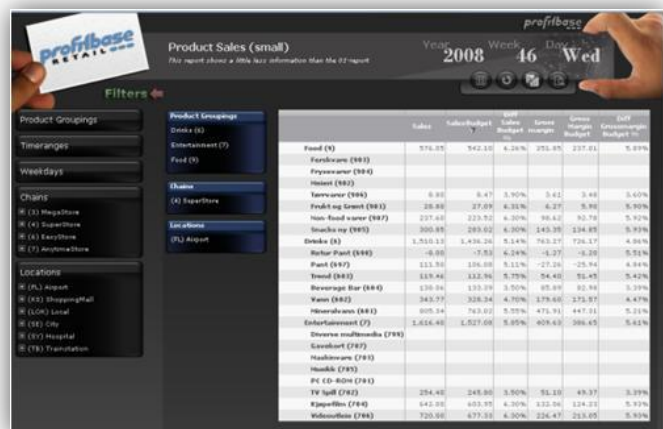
profitbase

profitbase RETAIL

Product Sales (small)
This report shows a little less information than the 01-report

Year 2008 Week 46 Day Wed

Filters

Product Groupings

Timeranges

Weekdays

Chains
(3) MegaStore
(4) SuperStore
(6) EasyStore
(7) AnytimeStore

Locations
(FL) Airport
(KS) ShoppingMall
(LOK) Local
(SE) City
(SY) Hospital
(TS) Trainstation

Product Groupings
Drinks (6)
Entertainment (7)
Food (9)

Chains
(4) SuperStore

Locations
(FL) Airport

| | Sales | SalesBudget | Diff Sales Budget | Gross margin | Gross Margin Budget | Diff Gross margin Budget % |
|---|---|---|---|---|---|---|
| Food (9) | 576.55 | 542.10 | 6.26% | 251.65 | 237.01 | 5.89% |
| Ferskvare (903) | | | | | | |
| Frysevarer (904) | | | | | | |
| Meieri (902) | | | | | | |
| Tørrvarer (906) | 8.80 | 8.47 | 3.90% | 3.61 | 3.48 | 3.60% |
| Frukt og Grønt (901) | 28.80 | 27.09 | 6.31% | 6.27 | 5.90 | 5.92% |
| Non-food varer (907) | 237.63 | 223.52 | 6.30% | 98.62 | 92.78 | 5.92% |
| Snacks ny (905) | 300.85 | 283.02 | 6.30% | 143.35 | 134.85 | 5.93% |
| Drinks (6) | 1,510.13 | 1,436.26 | 5.14% | 763.17 | 726.17 | 4.86% |
| Retur Pant (690) | -8.00 | -7.53 | 6.24% | -1.27 | -1.20 | 5.51% |
| Pant (697) | 111.50 | 106.08 | 5.11% | -27.26 | -25.94 | 4.84% |
| Trend (683) | 119.46 | 112.96 | 5.75% | 54.40 | 51.45 | 5.42% |
| Beverage Bar (684) | 136.06 | 133.19 | 3.50% | 95.89 | 92.59 | 3.39% |
| Vann (682) | 343.77 | 328.34 | 4.70% | 179.60 | 171.57 | 4.47% |
| Mineralvann (681) | 805.34 | 763.02 | 5.55% | 471.91 | 447.31 | 5.21% |
| Entertainment (7) | 1,616.40 | 1,527.08 | 5.85% | 409.63 | 386.65 | 5.61% |
| Diverse multimedia (799) | | | | | | |
| Gavekort (787) | | | | | | |
| Maskinvare (785) | | | | | | |
| Musikk (789) | | | | | | |
| PC CD-ROM (781) | | | | | | |
| TV Spill (782) | 254.40 | 245.80 | 3.50% | 51.10 | 49.37 | 3.39% |
| Kjøpefilm (784) | 642.00 | 603.95 | 6.30% | 132.06 | 124.23 | 5.93% |
| Videoutleie (786) | 720.00 | 677.33 | 6.30% | 226.47 | 213.05 | 5.93% |